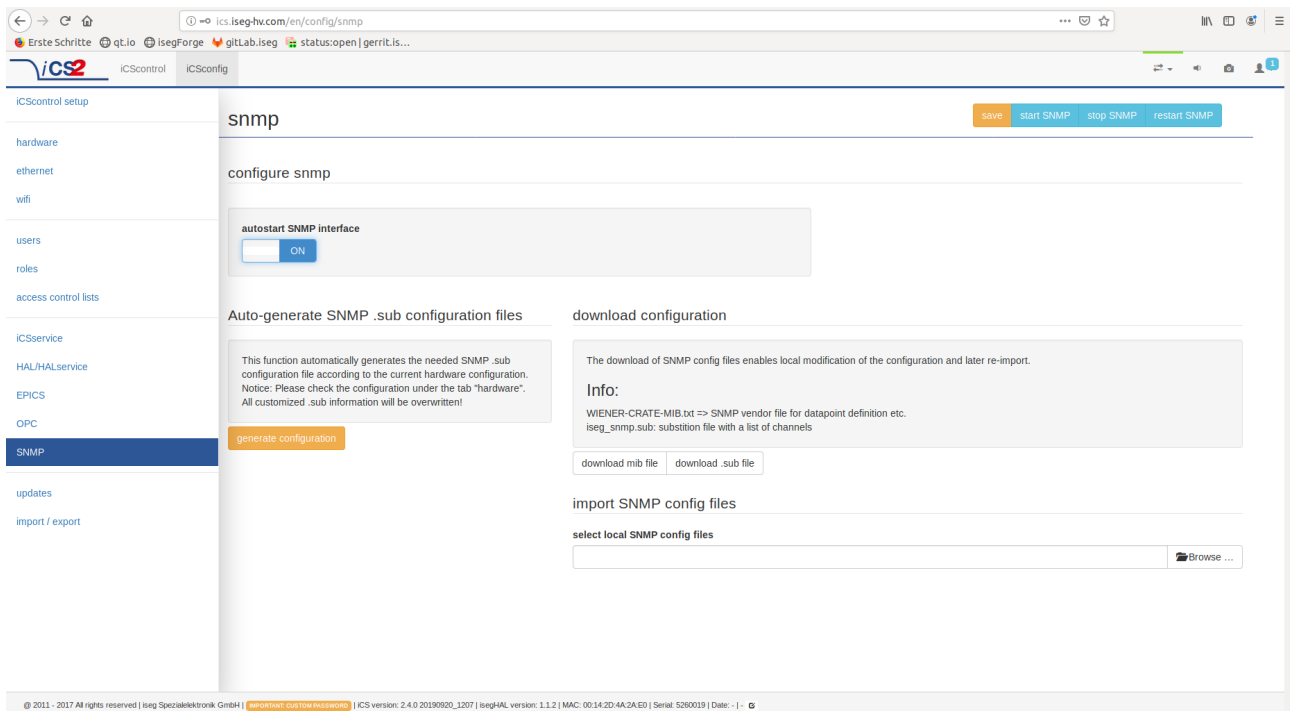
ics.iseg-hv.com/en/config/snmp

Erste Schritte qt.io isegForge gitLab.iseg status:open | gerrit.is...

iCS2 iCScontrol iCSconfig

1

iCScontrol setup

hardware
ethernet
wifi

users
roles
access control lists

iCSservice
HAL/HALservice
EPICS
OPC
SNMP

updates
import / export

snmp

save start SNMP stop SNMP restart SNMP

configure snmp

autostart SNMP interface

ON

Auto-generate SNMP .sub configuration files

This function automatically generates the needed SNMP .sub configuration file according to the current hardware configuration. Notice: Please check the configuration under the tab "hardware". All customized .sub information will be overwritten!

generate configuration

download configuration

The download of SNMP config files enables local modification of the configuration and later re-import.

Info:

WIENER-CRATE-MIB.txt => SNMP vendor file for datapoint definition etc.
iseg_snmp.sub: substition file with a list of channels

download mib file download .sub file

import SNMP config files

select local SNMP config files

Browse ...

@ 2011 - 2017 All rights reserved | iseg Spezialelektronik GmbH | IMPORTANT: CUSTOM PASSWORD | iCS version: 2.4.0 20190920_1207 | isegHAL version: 1.1.2 | MAC: 00:14:2D:4A:2A:E0 | Serial: 5260019 | Date: - | -